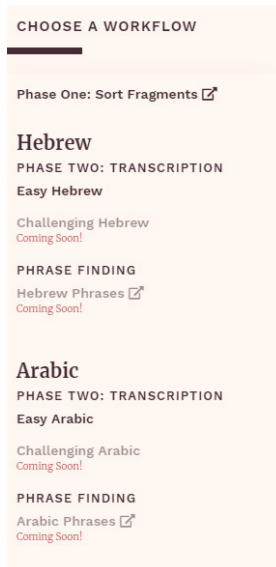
CHOOSE A WORKFLOW

Phase One: Sort Fragments

Hebrew

PHASE TWO: TRANSCRIPTION

Easy Hebrew

Challenging Hebrew
Coming Soon!

PHRASE FINDING

Hebrew Phrases
Coming Soon!

Arabic

PHASE TWO: TRANSCRIPTION

Easy Arabic

Challenging Arabic
Coming Soon!

PHRASE FINDING

Arabic Phrases
Coming Soon!